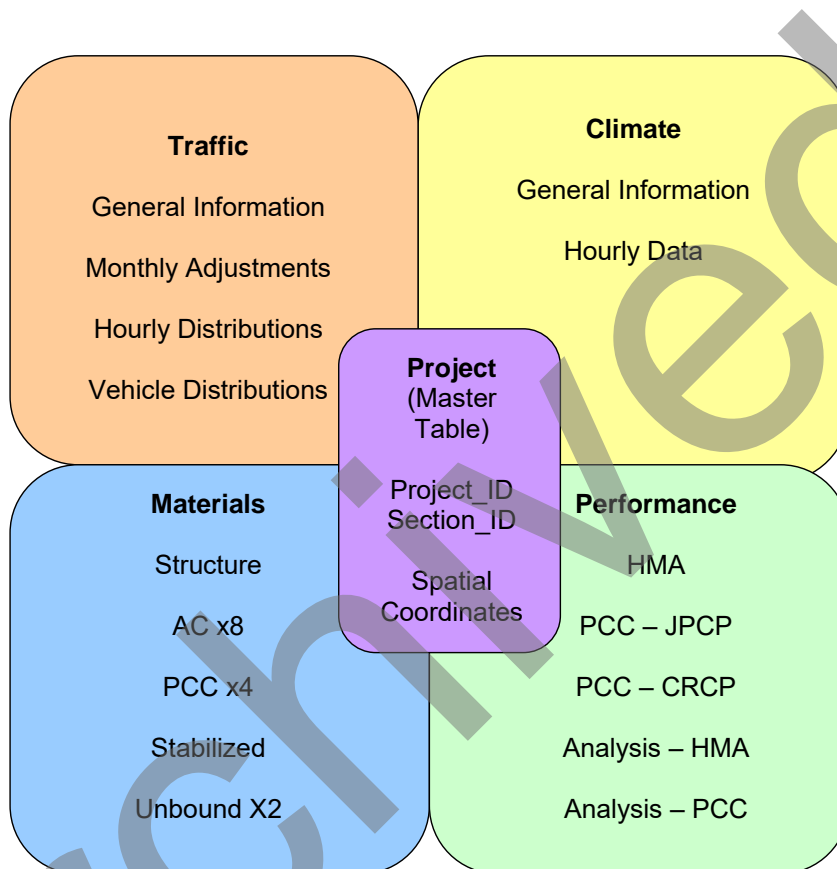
Traffic

General Information

Monthly Adjustments

Hourly Distributions

Vehicle Distributions

Climate

General Information

Hourly Data

Project
(Master Table)

Project_ID
Section_ID

Spatial Coordinates

Materials

Structure

AC x8

PCC x4

Stabilized

Unbound X2

Performance

HMA

PCC – JPCP

PCC – CRCP

Analysis – HMA

Analysis – PCC

Archived